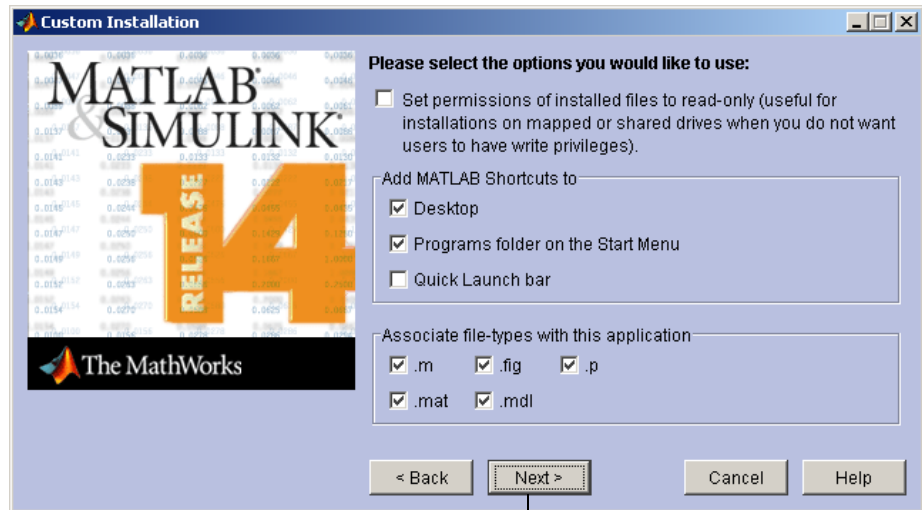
Custom Installation

MATLAB & SIMULINK

RELEASE 14

The MathWorks

Please select the options you would like to use:

Set permissions of installed files to read-only (useful for installations on mapped or shared drives when you do not want users to have write privileges).

Add MATLAB Shortcuts to

Desktop

Programs folder on the Start Menu

Quick Launch bar

Associate file-types with this application

.m .fig .p

.mat .mdl

< Back Next > Cancel Help